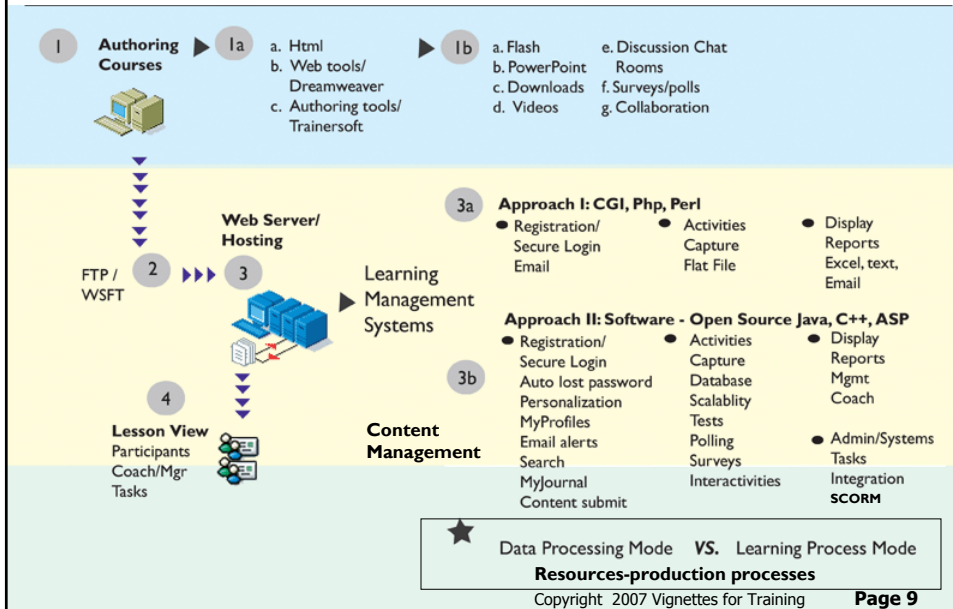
1 Authoring Courses

1a a. Html
b. Web tools/ Dreamweaver
c. Authoring tools/ Trainersoft

1b a. Flash
b. PowerPoint
c. Downloads
d. Videos
e. Discussion Chat Rooms
f. Surveys/polls
g. Collaboration

FTP / WSFT 2

3 Web Server/ Hosting

Learning Management Systems

3a Approach I: CGI, Php, Perl
• Registration/ Secure Login Email
• Activities Capture Flat File
• Display Reports Excel, text, Email

Approach II: Software - Open Source Java, C++, ASP
3b
• Registration/ Secure Login Auto lost password Personalization MyProfiles Email alerts Search MyJournal Content submit
• Activities Capture Database Scalablity Tests Polling Surveys Interactivities
• Display Reports Mgmt Coach
• Admin/Systems Tasks Integration SCORM

4 Lesson View
Participants
Coach/Mgr
Tasks

Content Management

Data Processing Mode VS. Learning Process Mode
Resources-production processes

Copyright 2007 Vignettes for Training Page 9